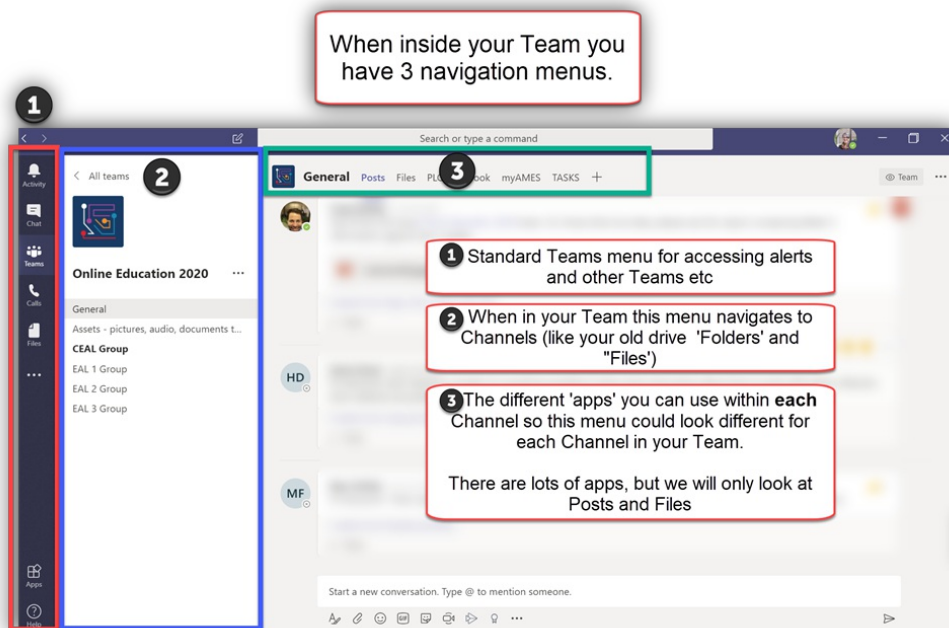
When inside your Team you have 3 navigation menus.

1

Search or type a command

Activity

Chat

Teams

Calls

Files

...

Apps

Help

2

< All teams

Online Education 2020 ...

General

Assets - pictures, audio, documents t...

CEAL Group

EAL 1 Group

EAL 2 Group

EAL 3 Group

3

General Posts Files PL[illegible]ook myAMES TASKS +

Team ...

HD

MF

1 Standard Teams menu for accessing alerts and other Teams etc

2 When in your Team this menu navigates to Channels (like your old drive 'Folders' and "Files')

3 The different 'apps' you can use within **each** Channel so this menu could look different for each Channel in your Team.

There are lots of apps, but we will only look at Posts and Files

Start a new conversation. Type @ to mention someone.